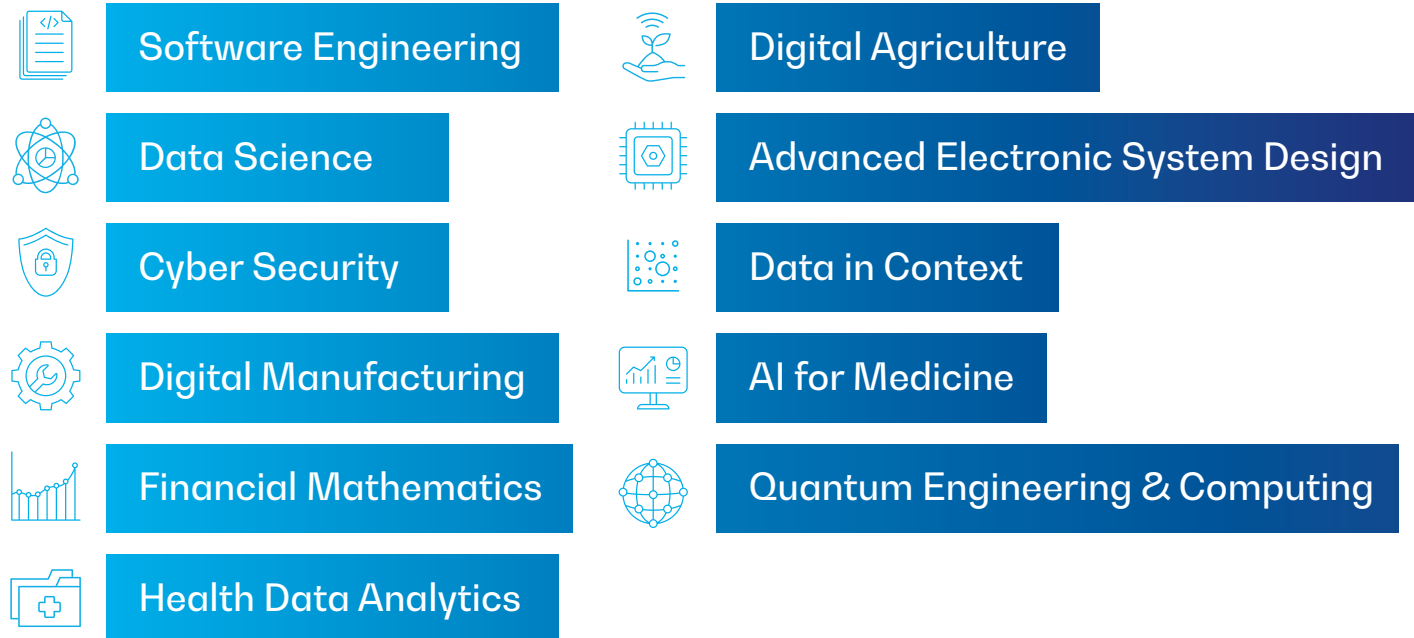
Software Engineering

Data Science

Cyber Security

Digital Manufacturing

Financial Mathematics

Health Data Analytics

Digital Agriculture

Advanced Electronic System Design

Data in Context

AI for Medicine

Quantum Engineering & Computing